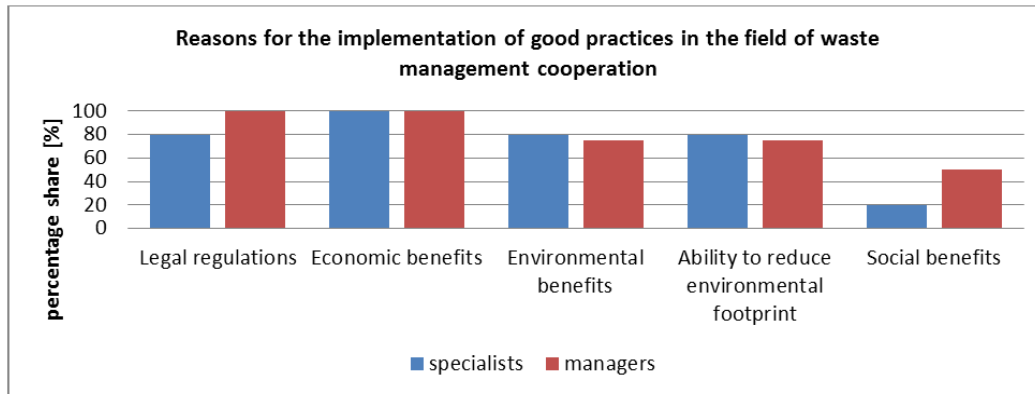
Reasons for the implementation of good practices in the field of waste management cooperation

percentage share [%]

100
80
60
40
20
0

Legal regulations
Economic benefits
Environmental benefits
Ability to reduce environmental footprint
Social benefits

specialists
managers